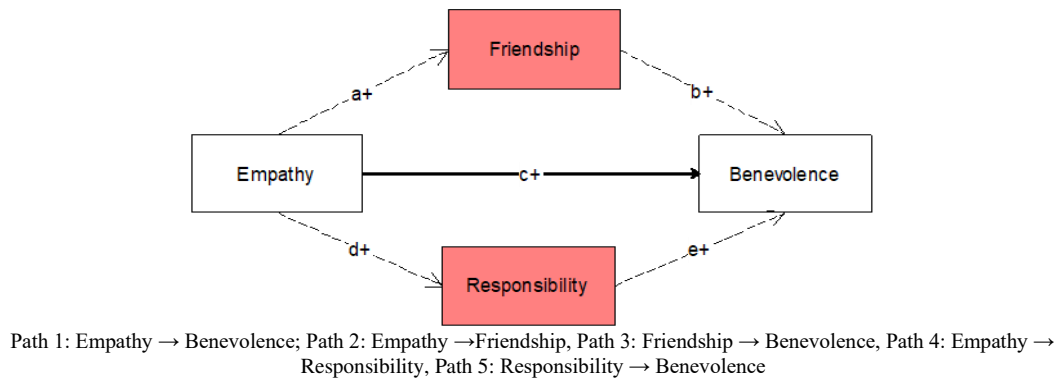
Friendship

a+

b+

Empathy

c+

Benevolence

d+

e+

Responsibility

Path 1: Empathy → Benevolence; Path 2: Empathy →Friendship, Path 3: Friendship → Benevolence, Path 4: Empathy → Responsibility, Path 5: Responsibility → Benevolence